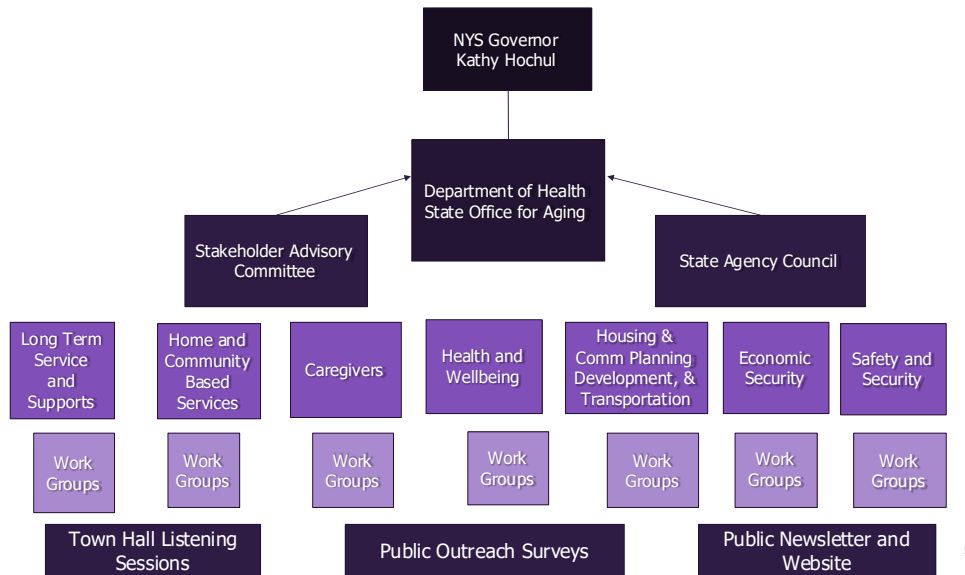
NYS Governor Kathy Hochul

Department of Health State Office for Aging

Stakeholder Advisory Committee

State Agency Council

Long Term Service and Supports

Home and Community Based Services

Caregivers

Health and Wellbeing

Housing & Comm Planning Development, & Transportation

Economic Security

Safety and Security

Work Groups

Work Groups

Work Groups

Work Groups

Work Groups

Work Groups

Work Groups

Town Hall Listening Sessions

Public Outreach Surveys

Public Newsletter and Website